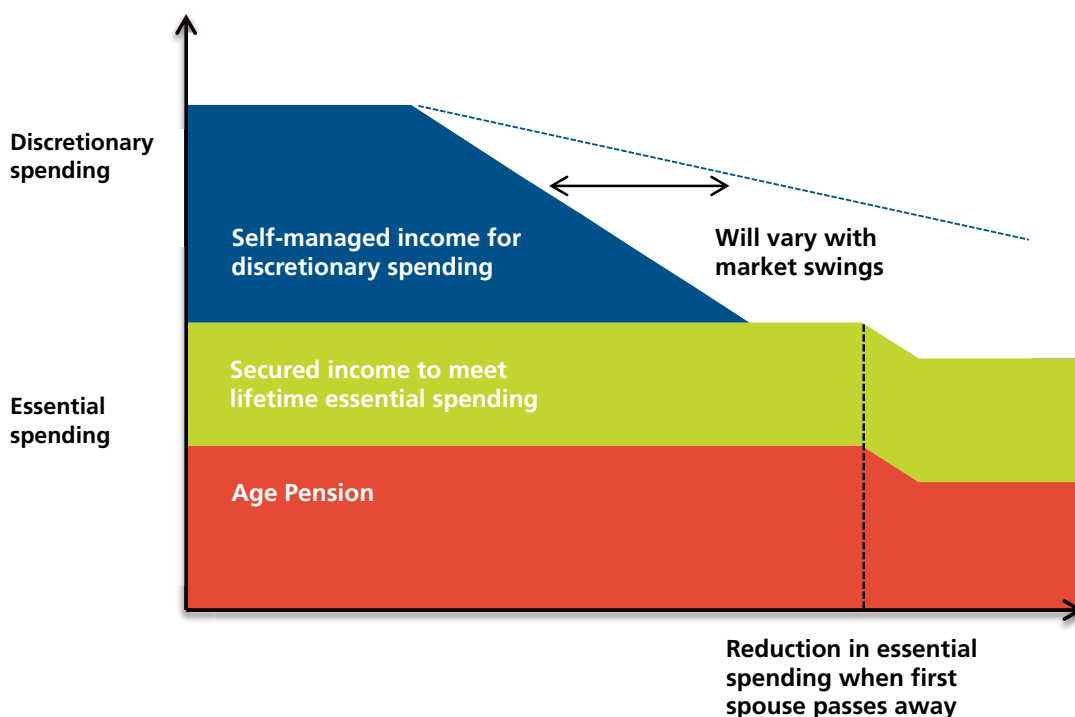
Discretionary spending

Self-managed income for discretionary spending

Will vary with market swings

Essential spending

Secured income to meet lifetime essential spending

Age Pension

Reduction in essential spending when first spouse passes away